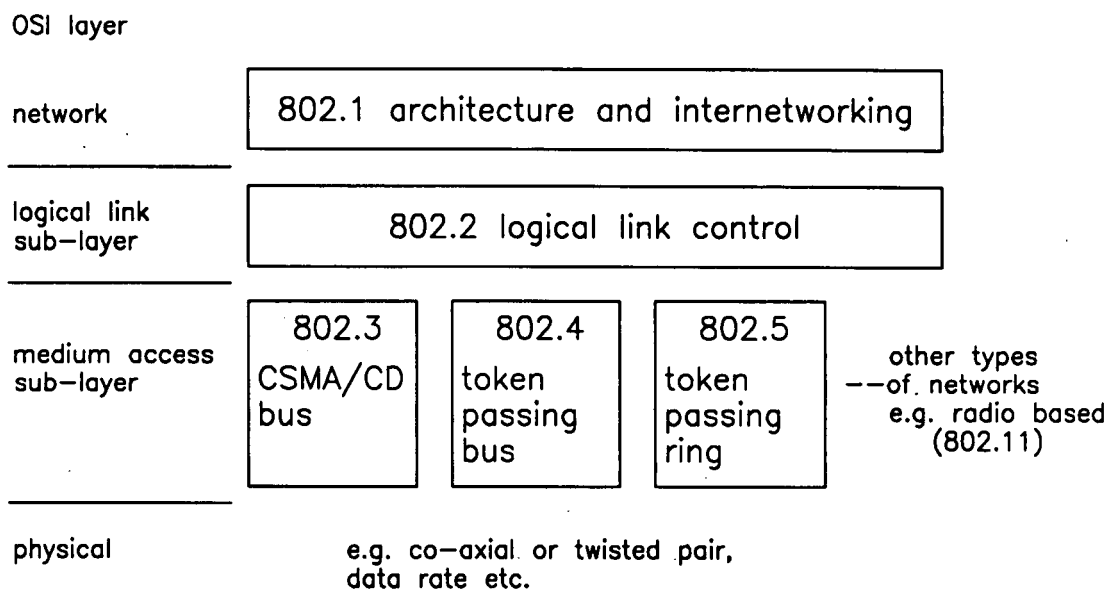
OSI layer

network

802.1 architecture and internetworking

logical link sub–layer

802.2 logical link control

medium access sub–layer

802.3
CSMA/CD
bus

802.4
token
passing
bus

802.5
token
passing
ring

other types
– –of networks
e.g. radio based
(802.11)

physical

e.g. co–axial or twisted pair, data rate etc.